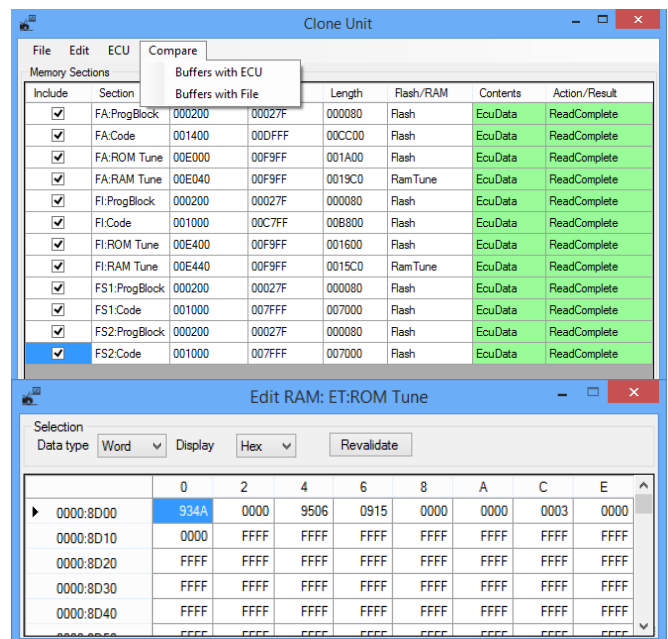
Clone Unit

File Edit ECU Compare

Buffers with ECU
Buffers with File

Memory Sections

| Include | Section | | | Length | Flash/RAM | Contents | Action/Result |
|---|---|---|---|---|---|---|---|
| ✔ | FA:ProgBlock | 000200 | 00027F | 000080 | Flash | EcuData | ReadComplete |
| ✔ | FA:Code | 001400 | 00DFFF | 00CC00 | Flash | EcuData | ReadComplete |
| ✔ | FA:ROM Tune | 00E000 | 00F9FF | 001A00 | Flash | EcuData | ReadComplete |
| ✔ | FA:RAM Tune | 00E040 | 00F9FF | 0019C0 | RamTune | EcuData | ReadComplete |
| ✔ | FI:ProgBlock | 000200 | 00027F | 000080 | Flash | EcuData | ReadComplete |
| ✔ | FI:Code | 001000 | 00C7FF | 00B800 | Flash | EcuData | ReadComplete |
| ✔ | FI:ROM Tune | 00E400 | 00F9FF | 001600 | Flash | EcuData | ReadComplete |
| ✔ | FI:RAM Tune | 00E440 | 00F9FF | 0015C0 | RamTune | EcuData | ReadComplete |
| ✔ | FS1:ProgBlock | 000200 | 00027F | 000080 | Flash | EcuData | ReadComplete |
| ✔ | FS1:Code | 001000 | 007FFF | 007000 | Flash | EcuData | ReadComplete |
| ✔ | FS2:ProgBlock | 000200 | 00027F | 000080 | Flash | EcuData | ReadComplete |
| ✔ | FS2:Code | 001000 | 007FFF | 007000 | Flash | EcuData | ReadComplete |

Edit RAM: ET:ROM Tune

Selection
Data type Word Display Hex Revalidate

| | 0 | 2 | 4 | 6 | 8 | A | C | E |
|---|---|---|---|---|---|---|---|---|
| 0000:8D00 | 934A | 0000 | 9506 | 0915 | 0000 | 0000 | 0003 | 0000 |
| 0000:8D10 | 0000 | FFFF | FFFF | FFFF | FFFF | FFFF | FFFF | FFFF |
| 0000:8D20 | FFFF | FFFF | FFFF | FFFF | FFFF | FFFF | FFFF | FFFF |
| 0000:8D30 | FFFF | FFFF | FFFF | FFFF | FFFF | FFFF | FFFF | FFFF |
| 0000:8D40 | FFFF | FFFF | FFFF | FFFF | FFFF | FFFF | FFFF | FFFF |